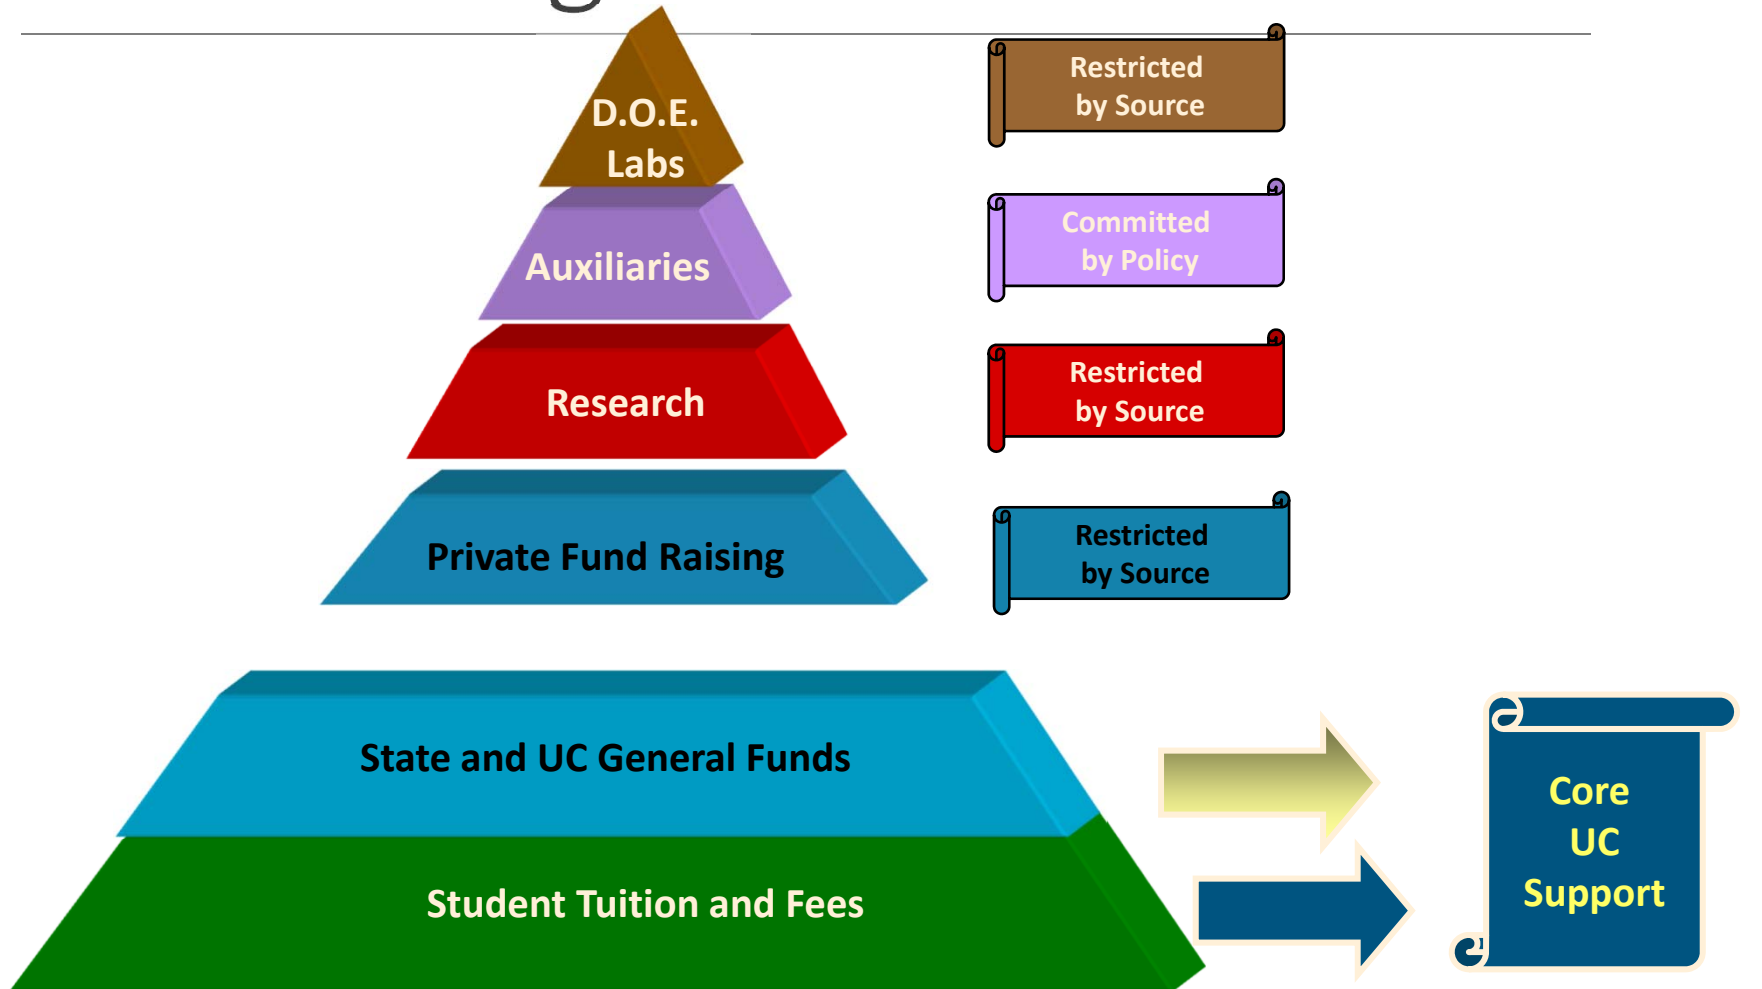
D.O.E. Labs

Restricted by Source

Auxiliaries

Committed by Policy

Research

Restricted by Source

Private Fund Raising

Restricted by Source

State and UC General Funds

Student Tuition and Fees

Core UC Support